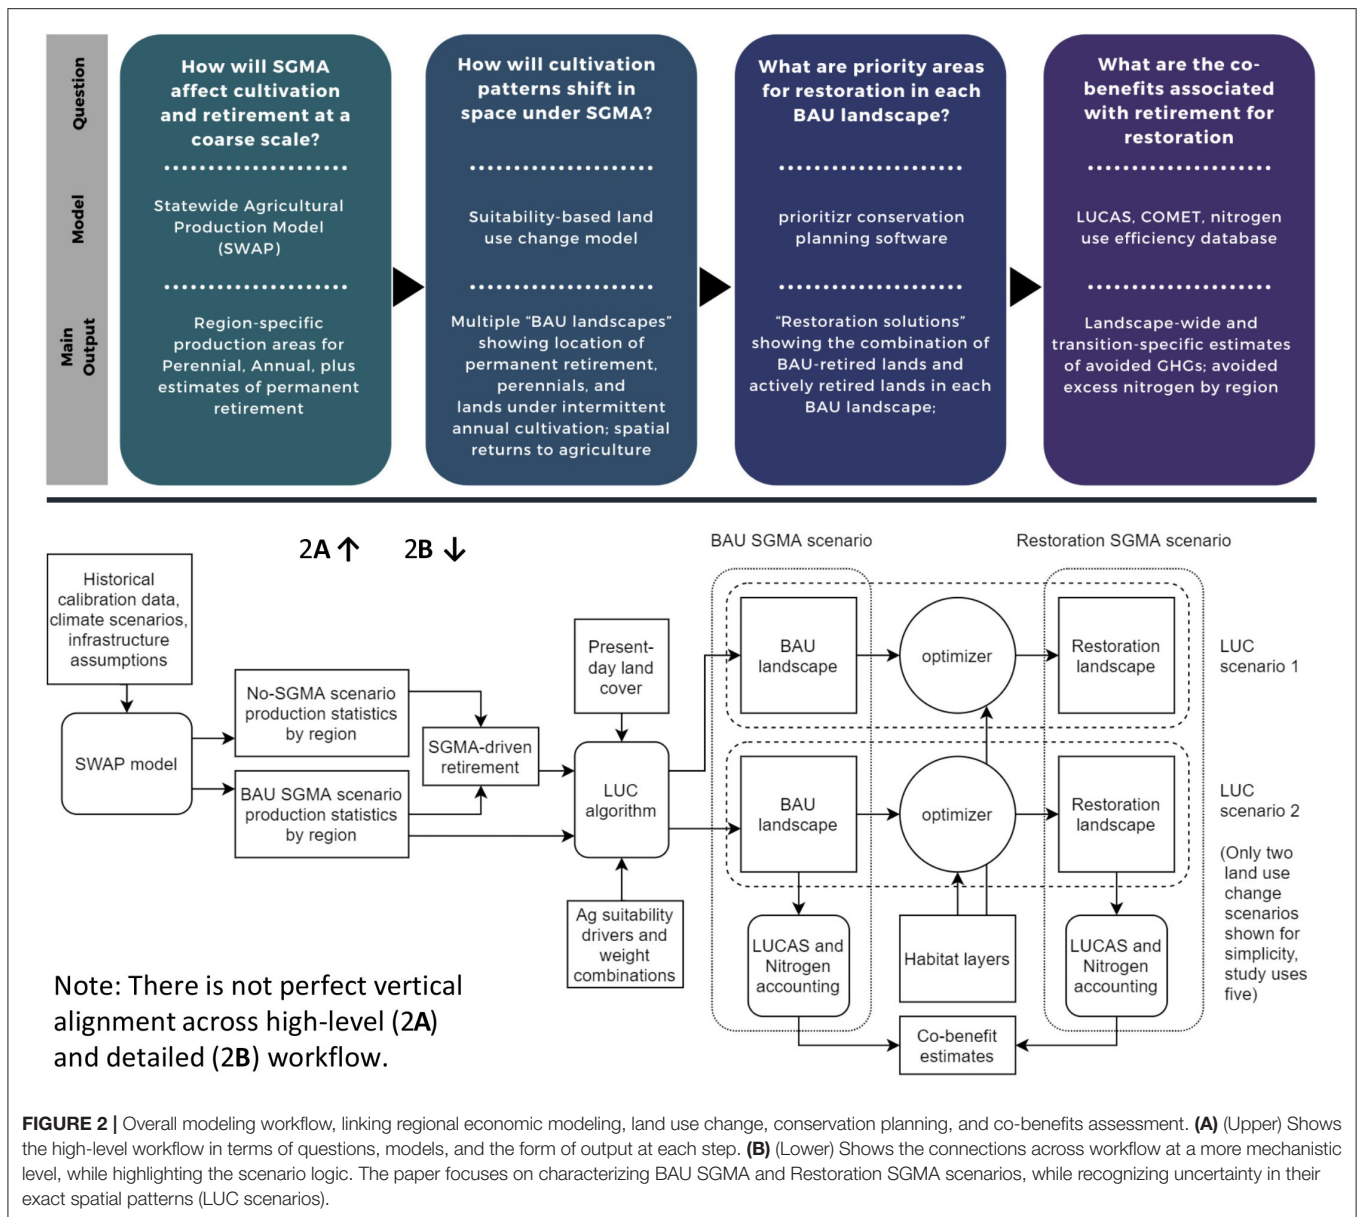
Question

Model

Main Output

How will SGMA affect cultivation and retirement at a coarse scale?

Statewide Agricultural Production Model (SWAP)

Region-specific production areas for Perennial, Annual, plus estimates of permanent retirement

How will cultivation patterns shift in space under SGMA?

Suitability-based land use change model

Multiple "BAU landscapes" showing location of permanent retirement, perennials, and lands under intermittent annual cultivation; spatial returns to agriculture

What are priority areas for restoration in each BAU landscape?

prioritizr conservation planning software

"Restoration solutions" showing the combination of BAU-retired lands and actively retired lands in each BAU landscape;

What are the co-benefits associated with retirement for restoration

LUCAS, COMET, nitrogen use efficiency database

Landscape-wide and transition-specific estimates of avoided GHGs; avoided excess nitrogen by region

2A ↑ 2B ↓

BAU SGMA scenario

Restoration SGMA scenario

Historical calibration data, climate scenarios, infrastructure assumptions

SWAP model

No-SGMA scenario production statistics by region

BAU SGMA scenario production statistics by region

SGMA-driven retirement

Present-day land cover

LUC algorithm

Ag suitability drivers and weight combinations

BAU landscape

optimizer

Restoration landscape

LUC scenario 1

BAU landscape

optimizer

Restoration landscape

LUC scenario 2

(Only two land use change scenarios shown for simplicity, study uses five)

LUCAS and Nitrogen accounting

Habitat layers

LUCAS and Nitrogen accounting

Co-benefit estimates

Note: There is not perfect vertical alignment across high-level (2A) and detailed (2B) workflow.

FIGURE 2 | Overall modeling workflow, linking regional economic modeling, land use change, conservation planning, and co-benefits assessment. (A) (Upper) Shows the high-level workflow in terms of questions, models, and the form of output at each step. (B) (Lower) Shows the connections across workflow at a more mechanistic level, while highlighting the scenario logic. The paper focuses on characterizing BAU SGMA and Restoration SGMA scenarios, while recognizing uncertainty in their exact spatial patterns (LUC scenarios).